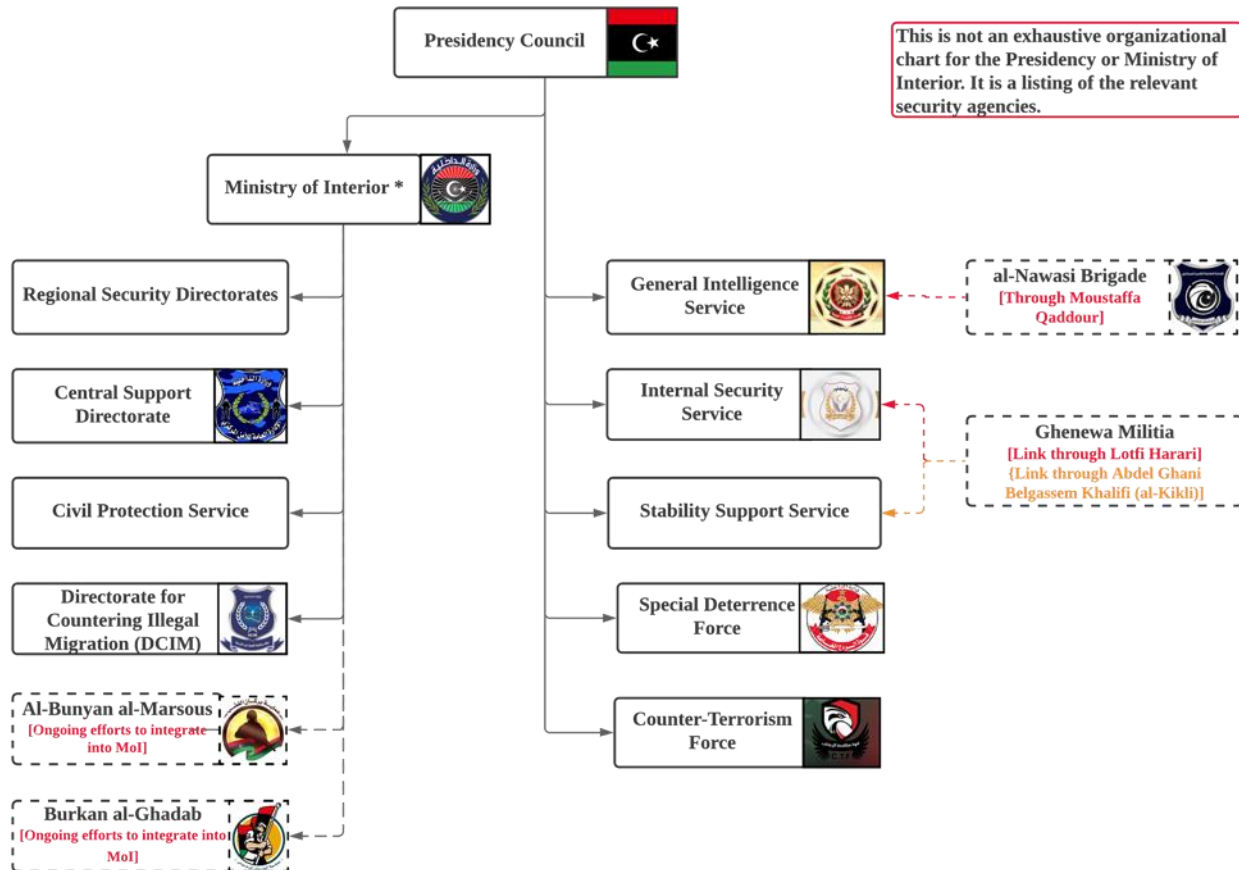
Presidency Council

This is not an exhaustive organizational chart for the Presidency or Ministry of Interior. It is a listing of the relevant security agencies.

Ministry of Interior *

Regional Security Directorates

Central Support Directorate

Civil Protection Service

Directorate for Countering Illegal Migration (DCIM)

Al-Bunyan al-Marsous
[Ongoing efforts to integrate into MoI]

Burkan al-Ghadab
[Ongoing efforts to integrate into MoI]

General Intelligence Service

al-Nawasi Brigade
[Through Moustaffa Qaddour]

Internal Security Service

Ghenewa Militia
[Link through Lotfi Harari]
{Link through Abdel Ghani Belgassem Khalifi (al-Kikli)]

Stability Support Service

Special Deterrence Force

Counter-Terrorism Force